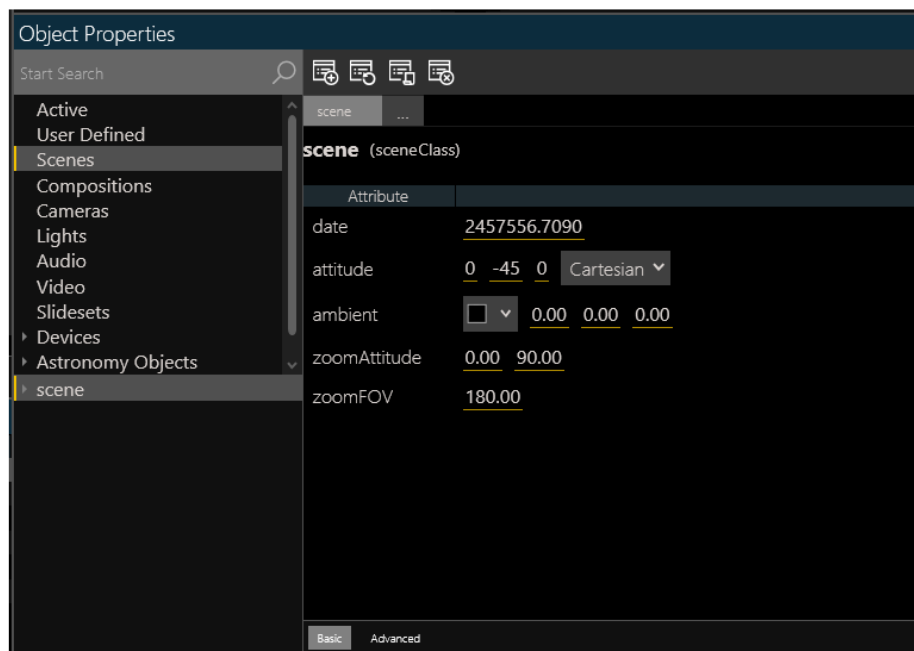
Object Properties

Start Search

Active
User Defined
Scenes
Compositions
Cameras
Lights
Audio
Video
Slidesets
Devices
Astronomy Objects
scene

scene ...

scene (sceneClass)

| Attribute | |
|---|---|
| date | 2457556.7090 |
| attitude | 0 -45 0 Cartesian |
| ambient | 0.00 0.00 0.00 |
| zoomAttitude | 0.00 90.00 |
| zoomFOV | 180.00 |

Basic Advanced